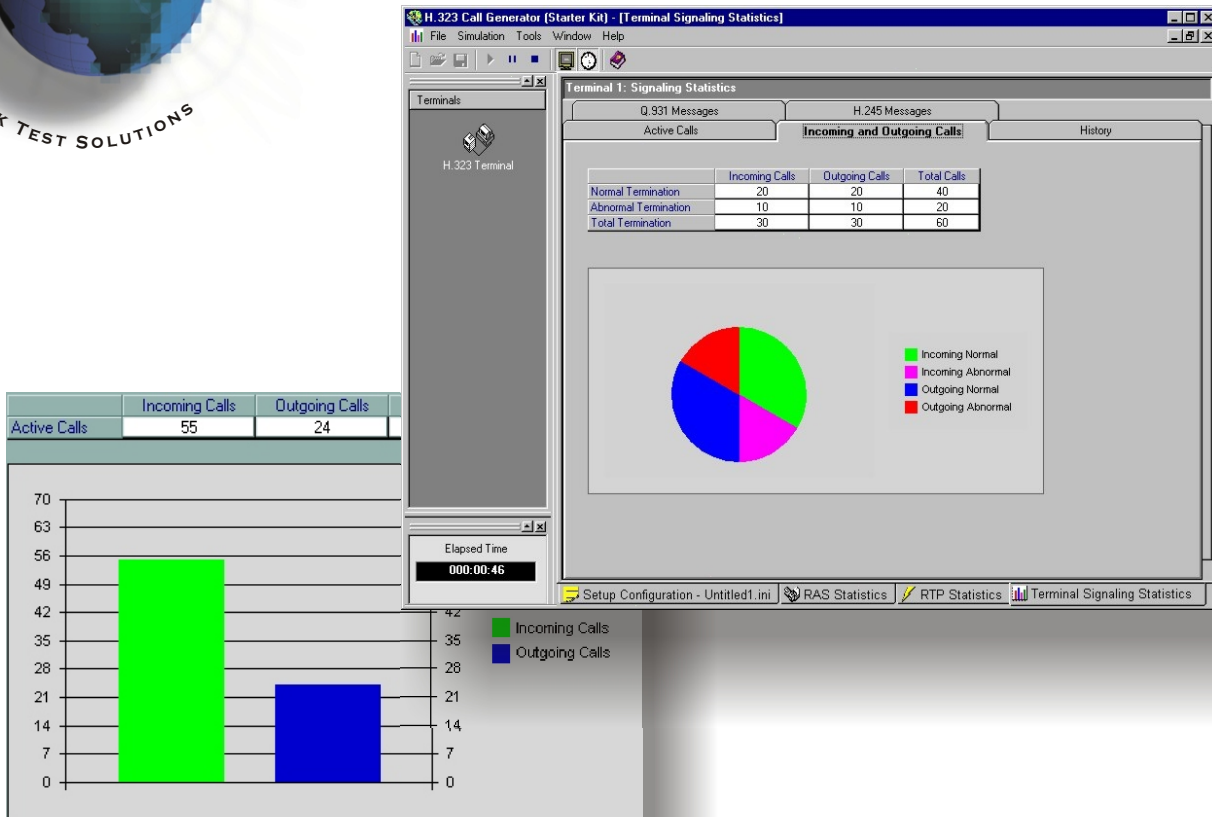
K TEST SOLUTIONS

H.323 Call Generator (Starter Kit) - [Terminal Signaling Statistics]

File Simulation Tools Window Help

Terminals

H.323 Terminal

Elapsed Time

000:00:46

Terminal 1: Signaling Statistics

Q.931 Messages

H.245 Messages

Active Calls

Incoming and Outgoing Calls

History

| | Incoming Calls | Outgoing Calls | Total Calls |
|---|---|---|---|
| Normal Termination | 20 | 20 | 40 |
| Abnormal Termination | 10 | 10 | 20 |
| Total Termination | 30 | 30 | 60 |

Incoming Normal
Incoming Abnormal
Outgoing Normal
Outgoing Abnormal

Setup Configuration - Untitled1.ini
RAS Statistics
RTP Statistics
Terminal Signaling Statistics

| | Incoming Calls | Outgoing Calls |
|---|---|---|
| Active Calls | 55 | 24 |

70
63
56
49
42
35
28
21
14
7
0

42
35
28
21
14
7
0

Incoming Calls
Outgoing Calls